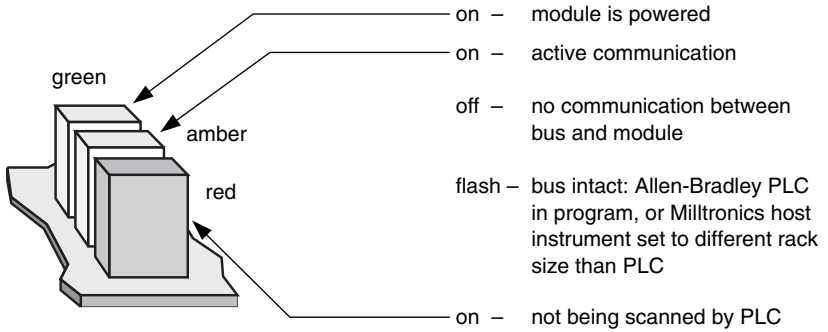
on – module is powered

on – active communication

green

off – no communication between bus and module

amber

red

flash – bus intact: Allen-Bradley PLC in program, or Milltronics host instrument set to different rack size than PLC

on – not being scanned by PLC